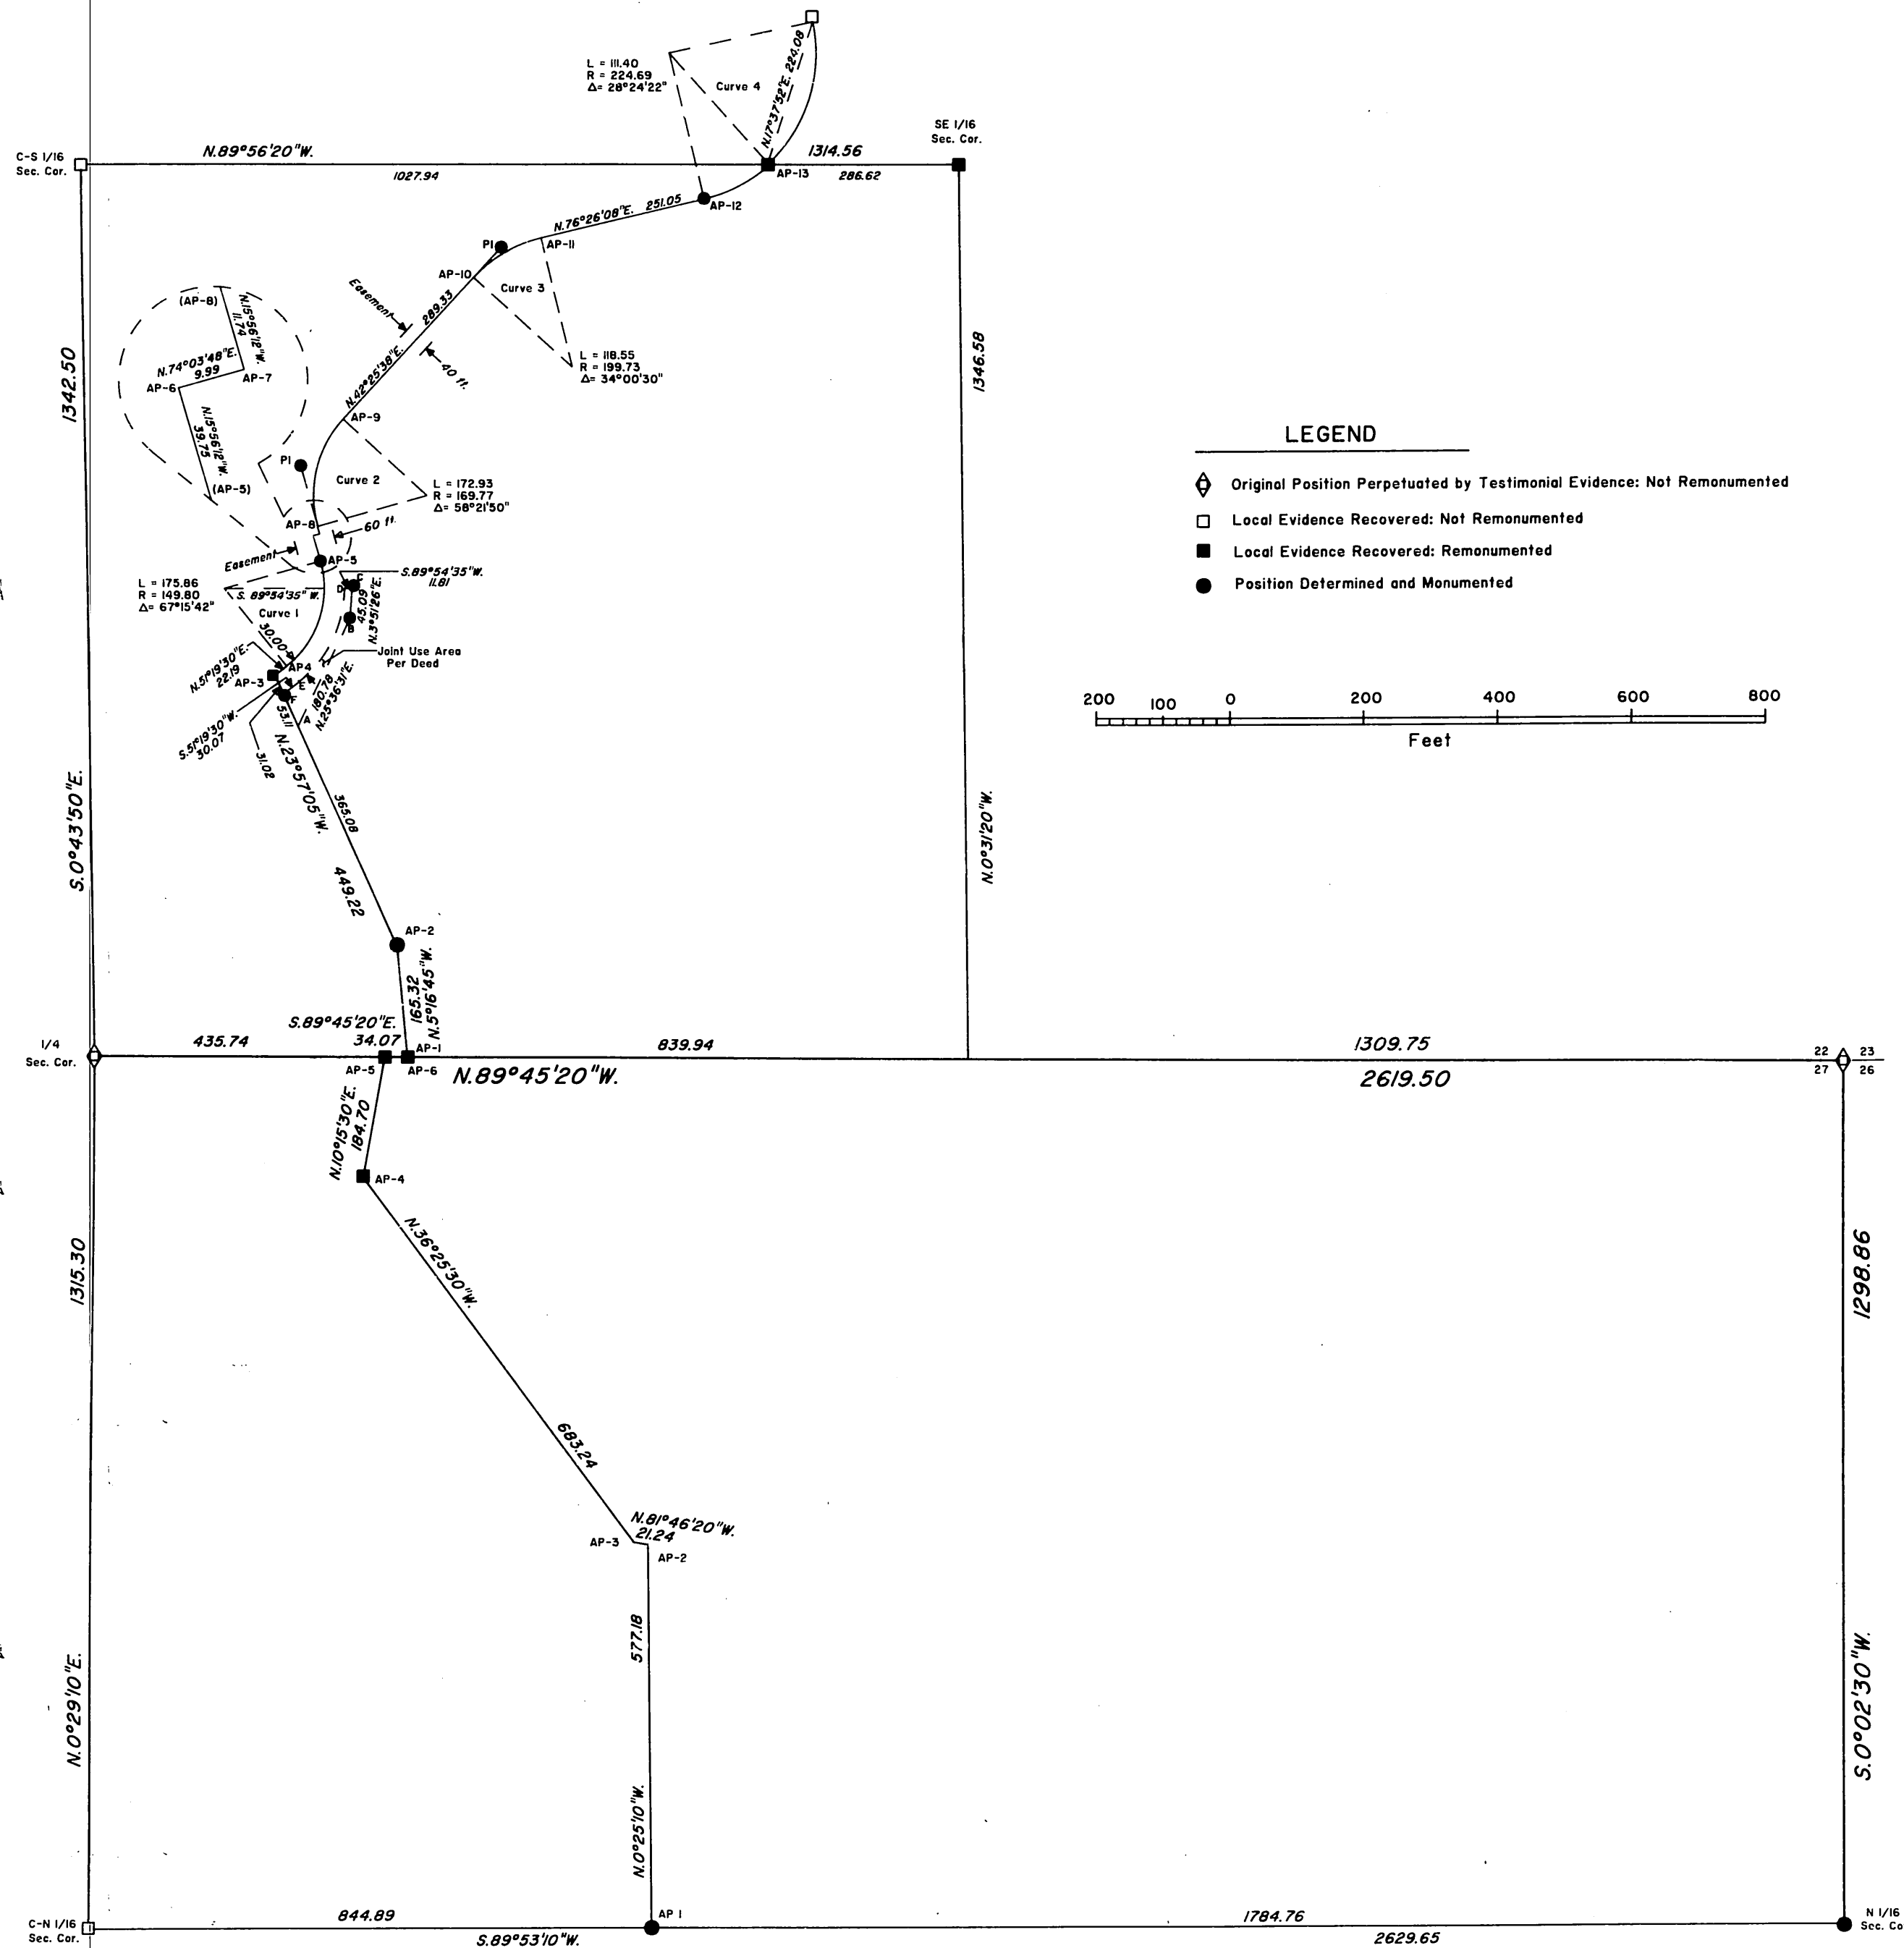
L = 111.40
R = 224.69
Δ= 28°24'22"
Curve 4
N.17°37'52"E. 224.08

C-S 1/16
Sec. Cor.
N.89°56'20"W.
1027.94
1314.56
286.62
SE 1/16
Sec. Cor.
AP-13
AP-12
N.76°26'08"E. 251.05
PI
AP-11
AP-10
Curve 3
L = 118.55
R = 199.73
Δ= 34°00'30"
Easement
289.33
40 ft.
N.42°25'38"E.
AP-9
1342.50
1346.58
(AP-8)
N.15°56'12"W. 11.74
N.74°03'48"E. 9.99
AP-6
AP-7
N.15°56'12"W. 39.75
(AP-5)
PI
Curve 2
L = 172.93
R = 169.77
Δ= 58°21'50"
AP-8
60 ft.
Easement
AP-5
S.89°54'35"W. 11.81
L = 175.86
R = 149.80
Δ= 67°15'42"
S. 89°54'35" W.
D
C
N.3°51'26"E. 45.09
B
Curve 1
30.00
Joint Use Area Per Deed
N.51°19'30"E. 22.19
AP-3
AP4
E
180.78
N.25°36'31"E.
A
S.51°19'30"W. 30.07
53.11
31.08
N.23°57'05"W.
365.08
449.22
S.0°43'50"E.
N.0°31'20"W.
AP-2
165.32
N.5°16'45"W.

LEGEND
Original Position Perpetuated by Testimonial Evidence: Not Remonumented
Local Evidence Recovered: Not Remonumented
Local Evidence Recovered: Remonumented
Position Determined and Monumented

200 100 0 200 400 600 800
Feet

1/4
Sec. Cor.
435.74
S.89°45'20"E.
34.07
AP-1
839.94
1309.75
AP-5
AP-6
N.89°45'20"W.
2619.50
22 23
27 26
N.10°15'30"E.
184.70
AP-4
N.36°25'30"W.
1315.30
1298.86
683.24
N.81°46'20"W.
21.24
AP-3
AP-2
577.18
N.0°29'10"E.
N.0°25'10"W.
S.0°02'30"W.
C-N 1/16
Sec. Cor.
844.89
AP 1
1784.76
N 1/16
Sec. Co
S.89°53'10"W.
2629.65